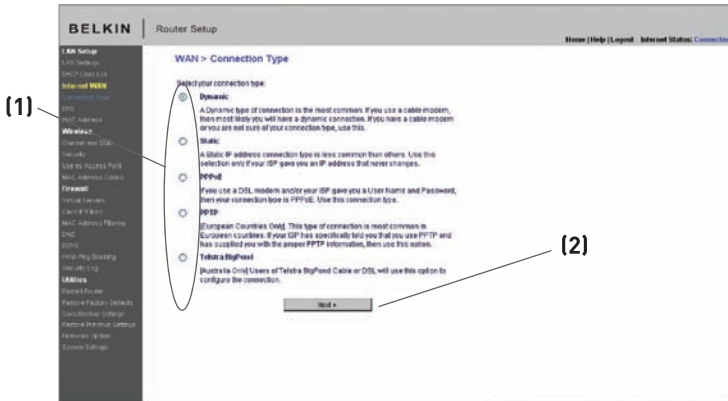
BELKIN | Router Setup

Home | Help | Logout Internet Status: Connection

LAN Setup
LAN Settings
DHCP Client List
Internet WAN
Connection Type
DNS
MAC Address
Wireless
Channel and SSID
Security
Use as Access Point
MAC Address Control
Firewall
Virtual Servers
Client IP Filters
MAC Address Filtering
DMZ
DDNS
WAN Ping Blocking
Security Log
Utilities
Restart Router
Restore Factory Defaults
Save/Backup Settings
Restore Previous Settings
Firmware Update
System Settings

WAN > Connection Type

Select your connection type:

Dynamic
A Dynamic type of connection is the most common. If you use a cable modem, then most likely you will have a dynamic connection. If you have a cable modem or you are not sure of your connection type, use this.

Static
A Static IP address connection type is less common than others. Use this selection only if your ISP gave you an IP address that never changes.

PPPoE
If you use a DSL modem and/or your ISP gave you a User Name and Password, then your connection type is PPPoE. Use this connection type.

PPTP
[European Countries Only]. This type of connection is most common in European countries. If your ISP has specifically told you that you use PPTP and has supplied you with the proper PPTP information, then use this option.

Telstra BigPond
[Australia Only] Users of Telstra BigPond Cable or DSL will use this option to configure the connection.

Next >

(1)

(2)